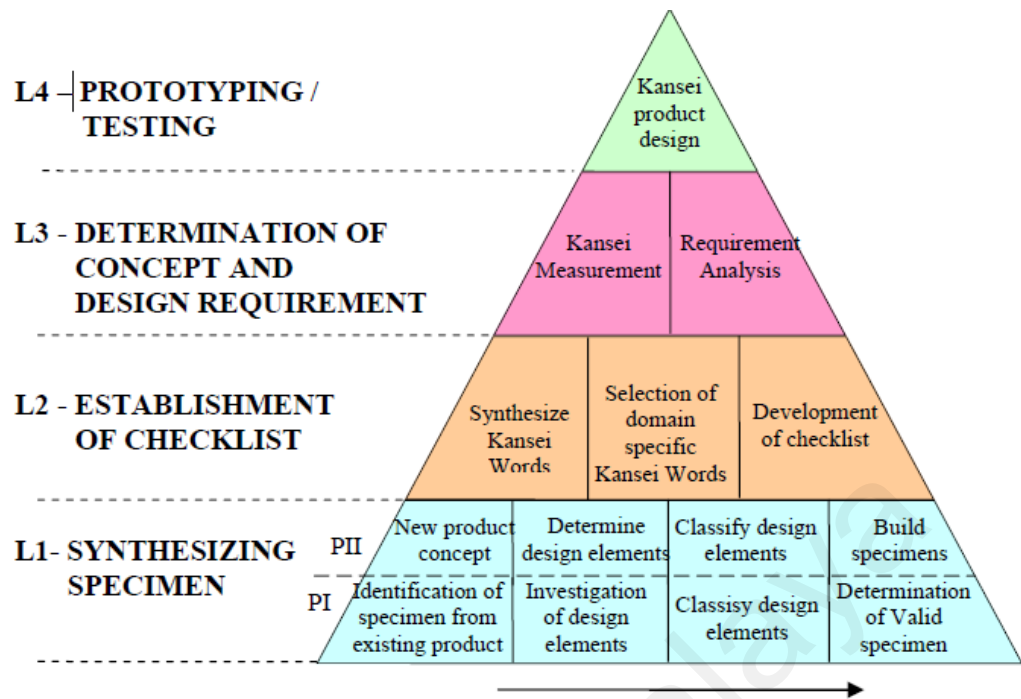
L4 – PROTOTYPING / TESTING

Kansei product design

L3 - DETERMINATION OF CONCEPT AND DESIGN REQUIREMENT

Kansei Measurement

Requirement Analysis

L2 - ESTABLISHMENT OF CHECKLIST

Synthesize Kansei Words

Selection of domain specific Kansei Words

Development of checklist

L1- SYNTHESIZING SPECIMEN

PII

New product concept

Determine design elements

Classify design elements

Build specimens

PI

Identification of specimen from existing product

Investigation of design elements

Classisy design elements

Determination of Valid specimen